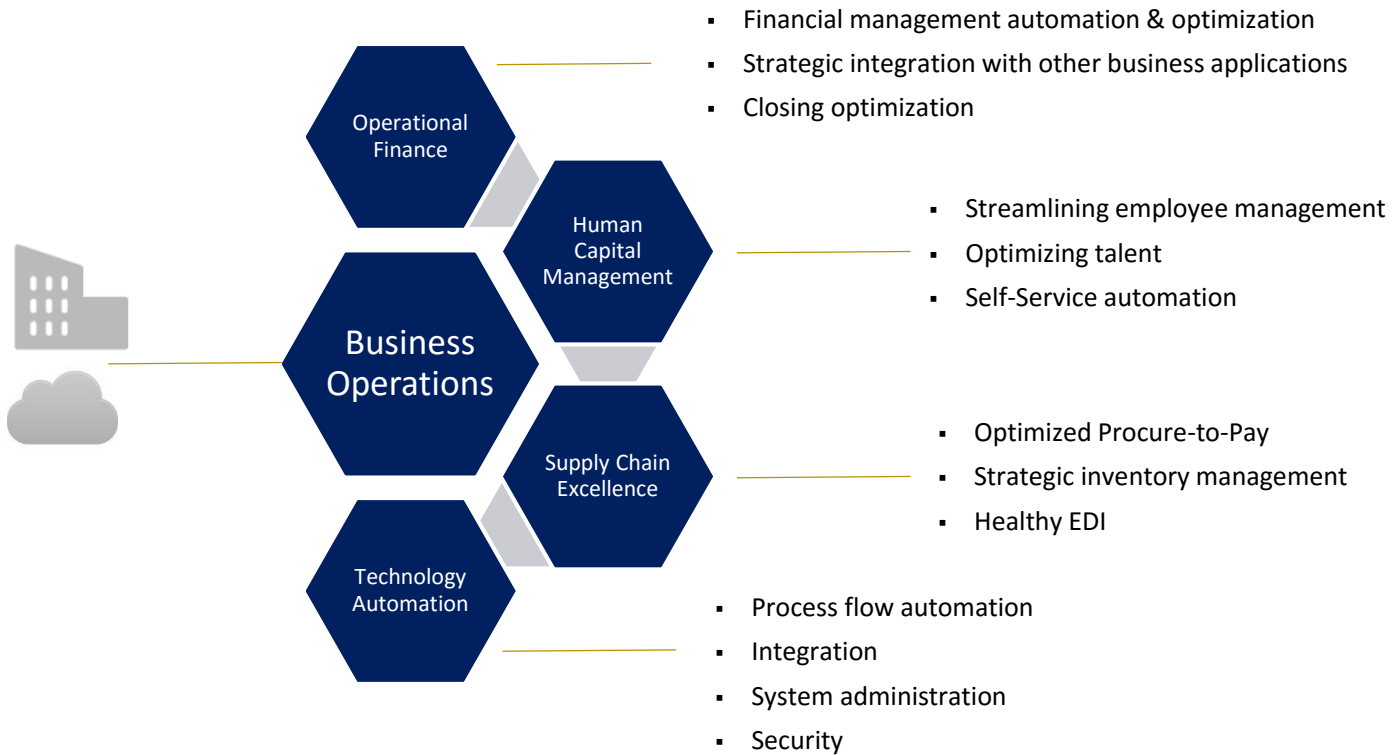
Operational Finance

- Financial management automation & optimization
- Strategic integration with other business applications
- Closing optimization

Human Capital Management

- Streamlining employee management
- Optimizing talent
- Self-Service automation

Business Operations

Supply Chain Excellence

- Optimized Procure-to-Pay
- Strategic inventory management
- Healthy EDI

Technology Automation

- Process flow automation
- Integration
- System administration
- Security